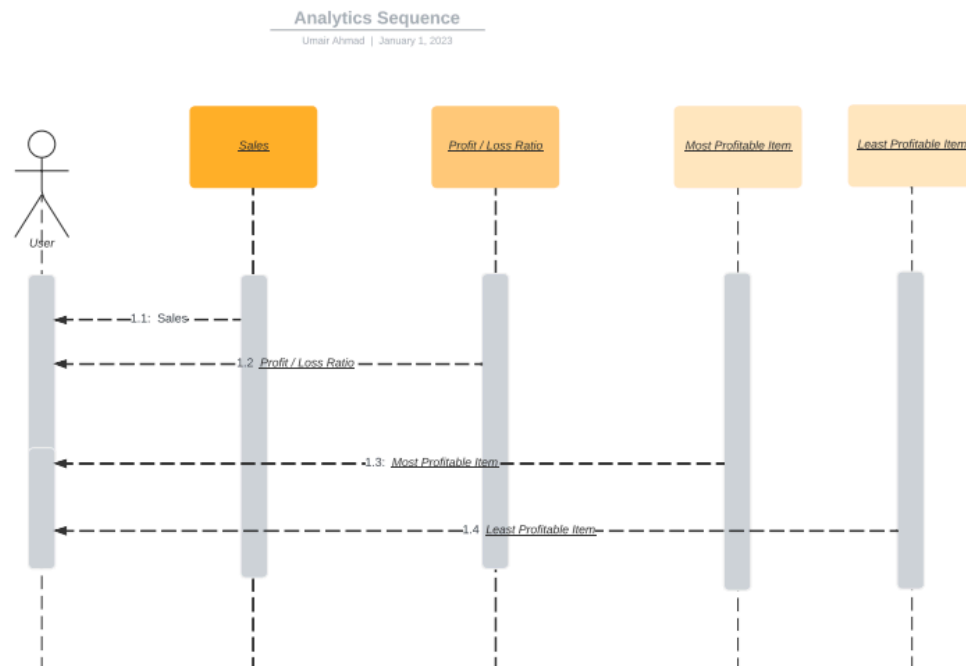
Analytics Sequence

Umair Ahmad | January 1, 2023

User

Sales

Profit / Loss Ratio

Most Profitable Item

Least Profitable Item

1.1: Sales

1.2 Profit / Loss Ratio

1.3: Most Profitable Item

1.4 Least Profitable Item